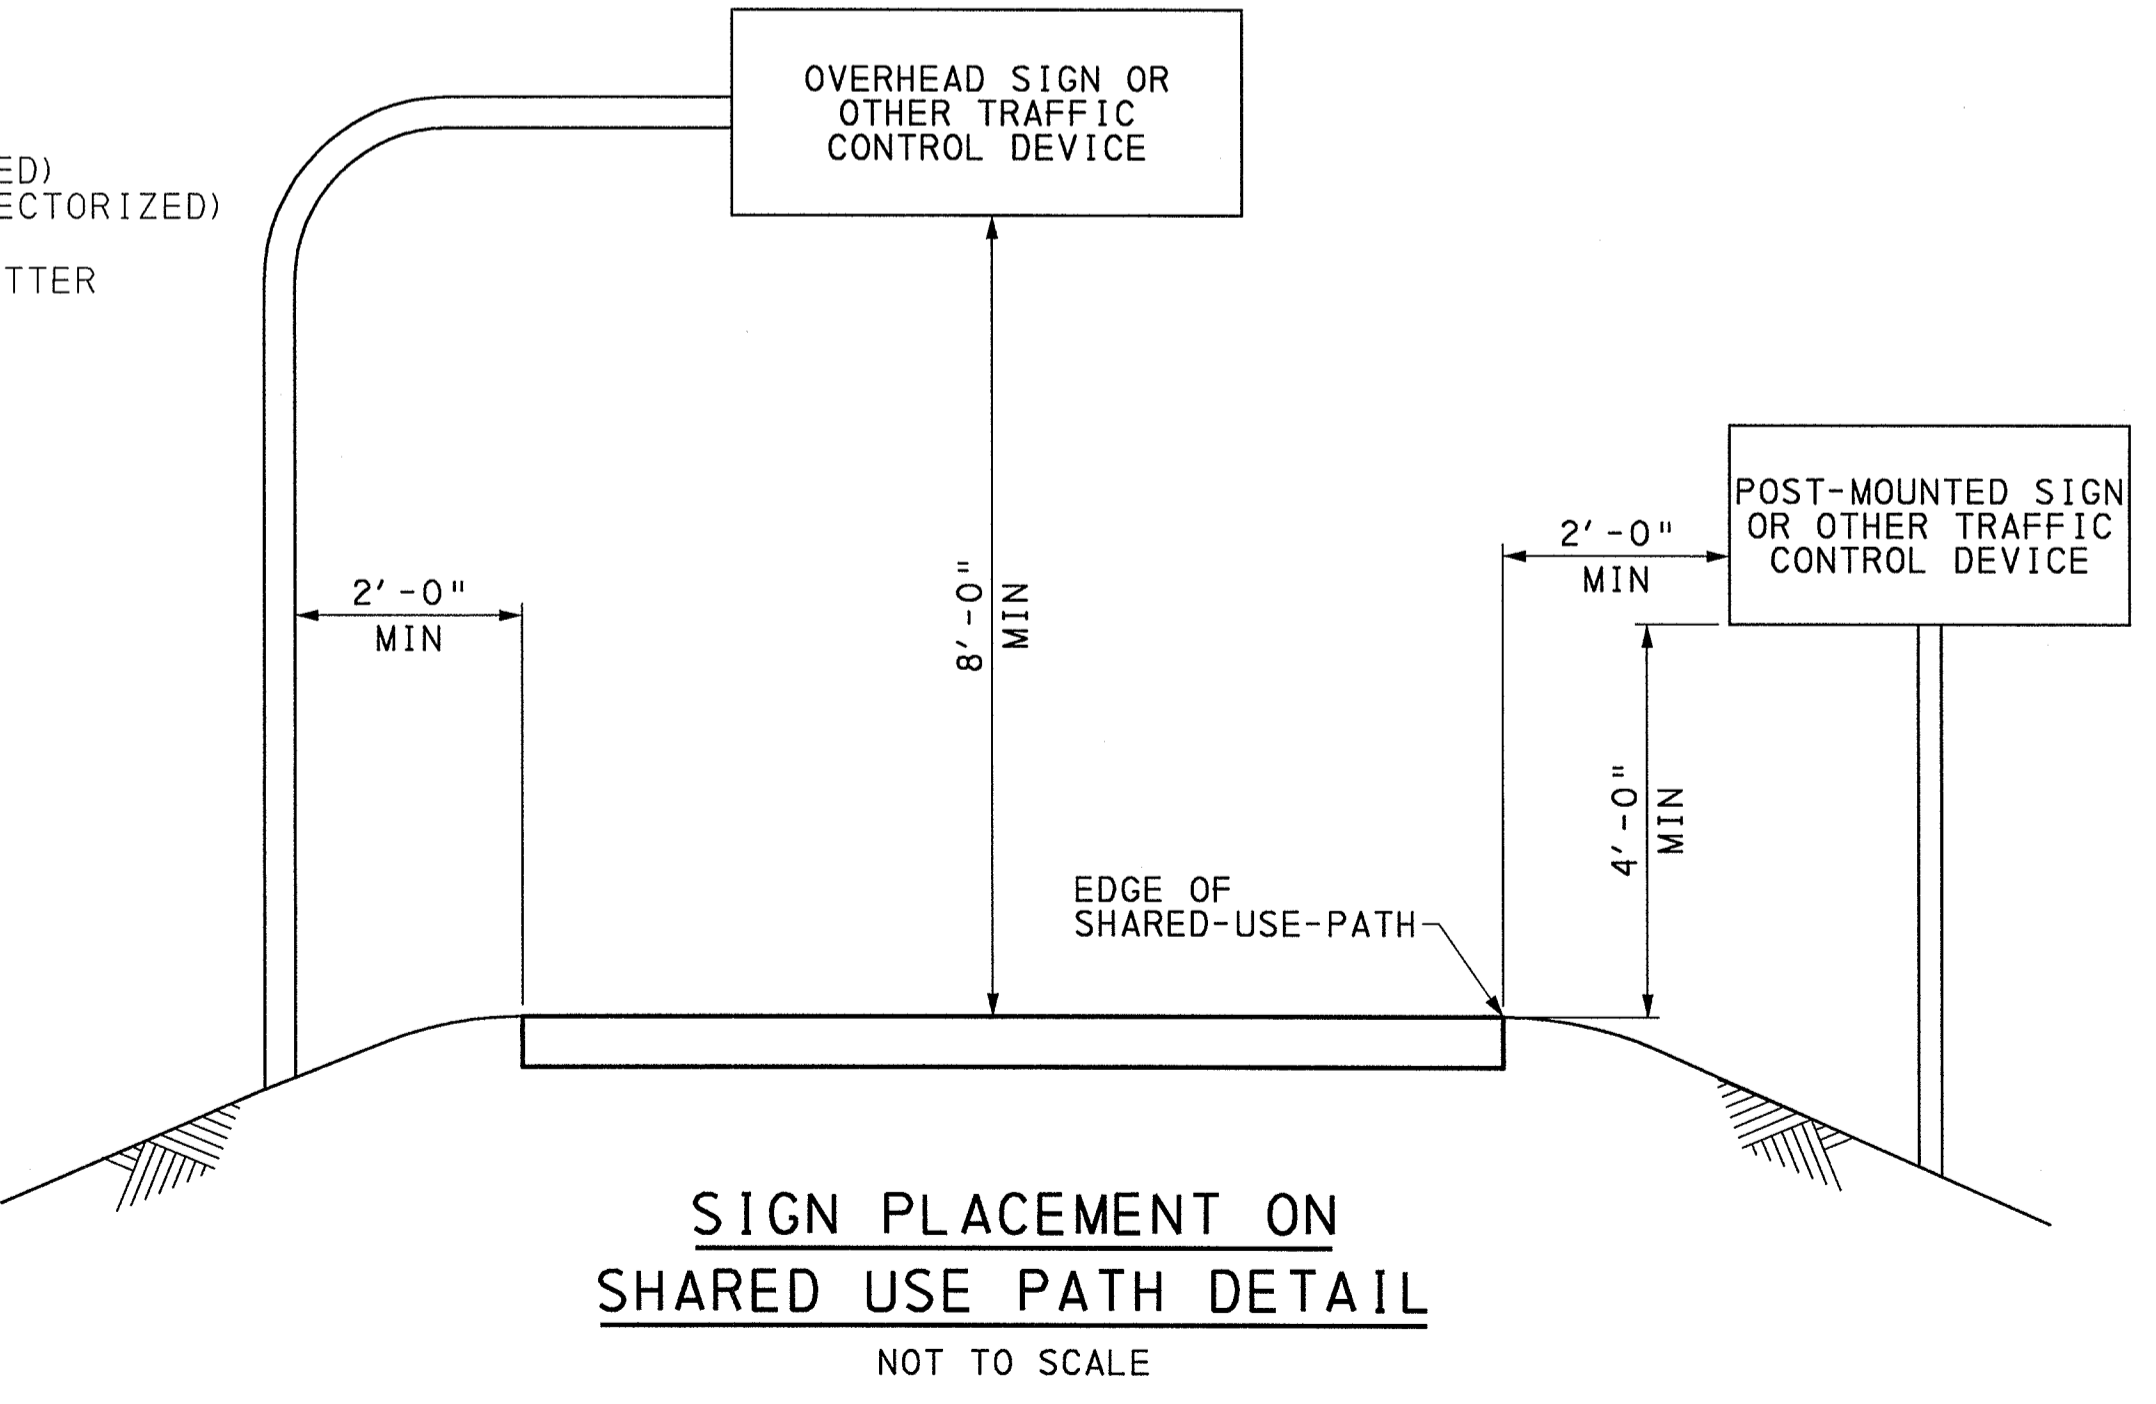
ED)
ECTORIZED)

TTER

OVERHEAD SIGN OR OTHER TRAFFIC CONTROL DEVICE

2'-0" MIN

8'-0" MIN

2'-0" MIN

POST-MOUNTED SIGN OR OTHER TRAFFIC CONTROL DEVICE

4'-0" MIN

EDGE OF SHARED-USE-PATH

SIGN PLACEMENT ON SHARED USE PATH DETAIL

NOT TO SCALE